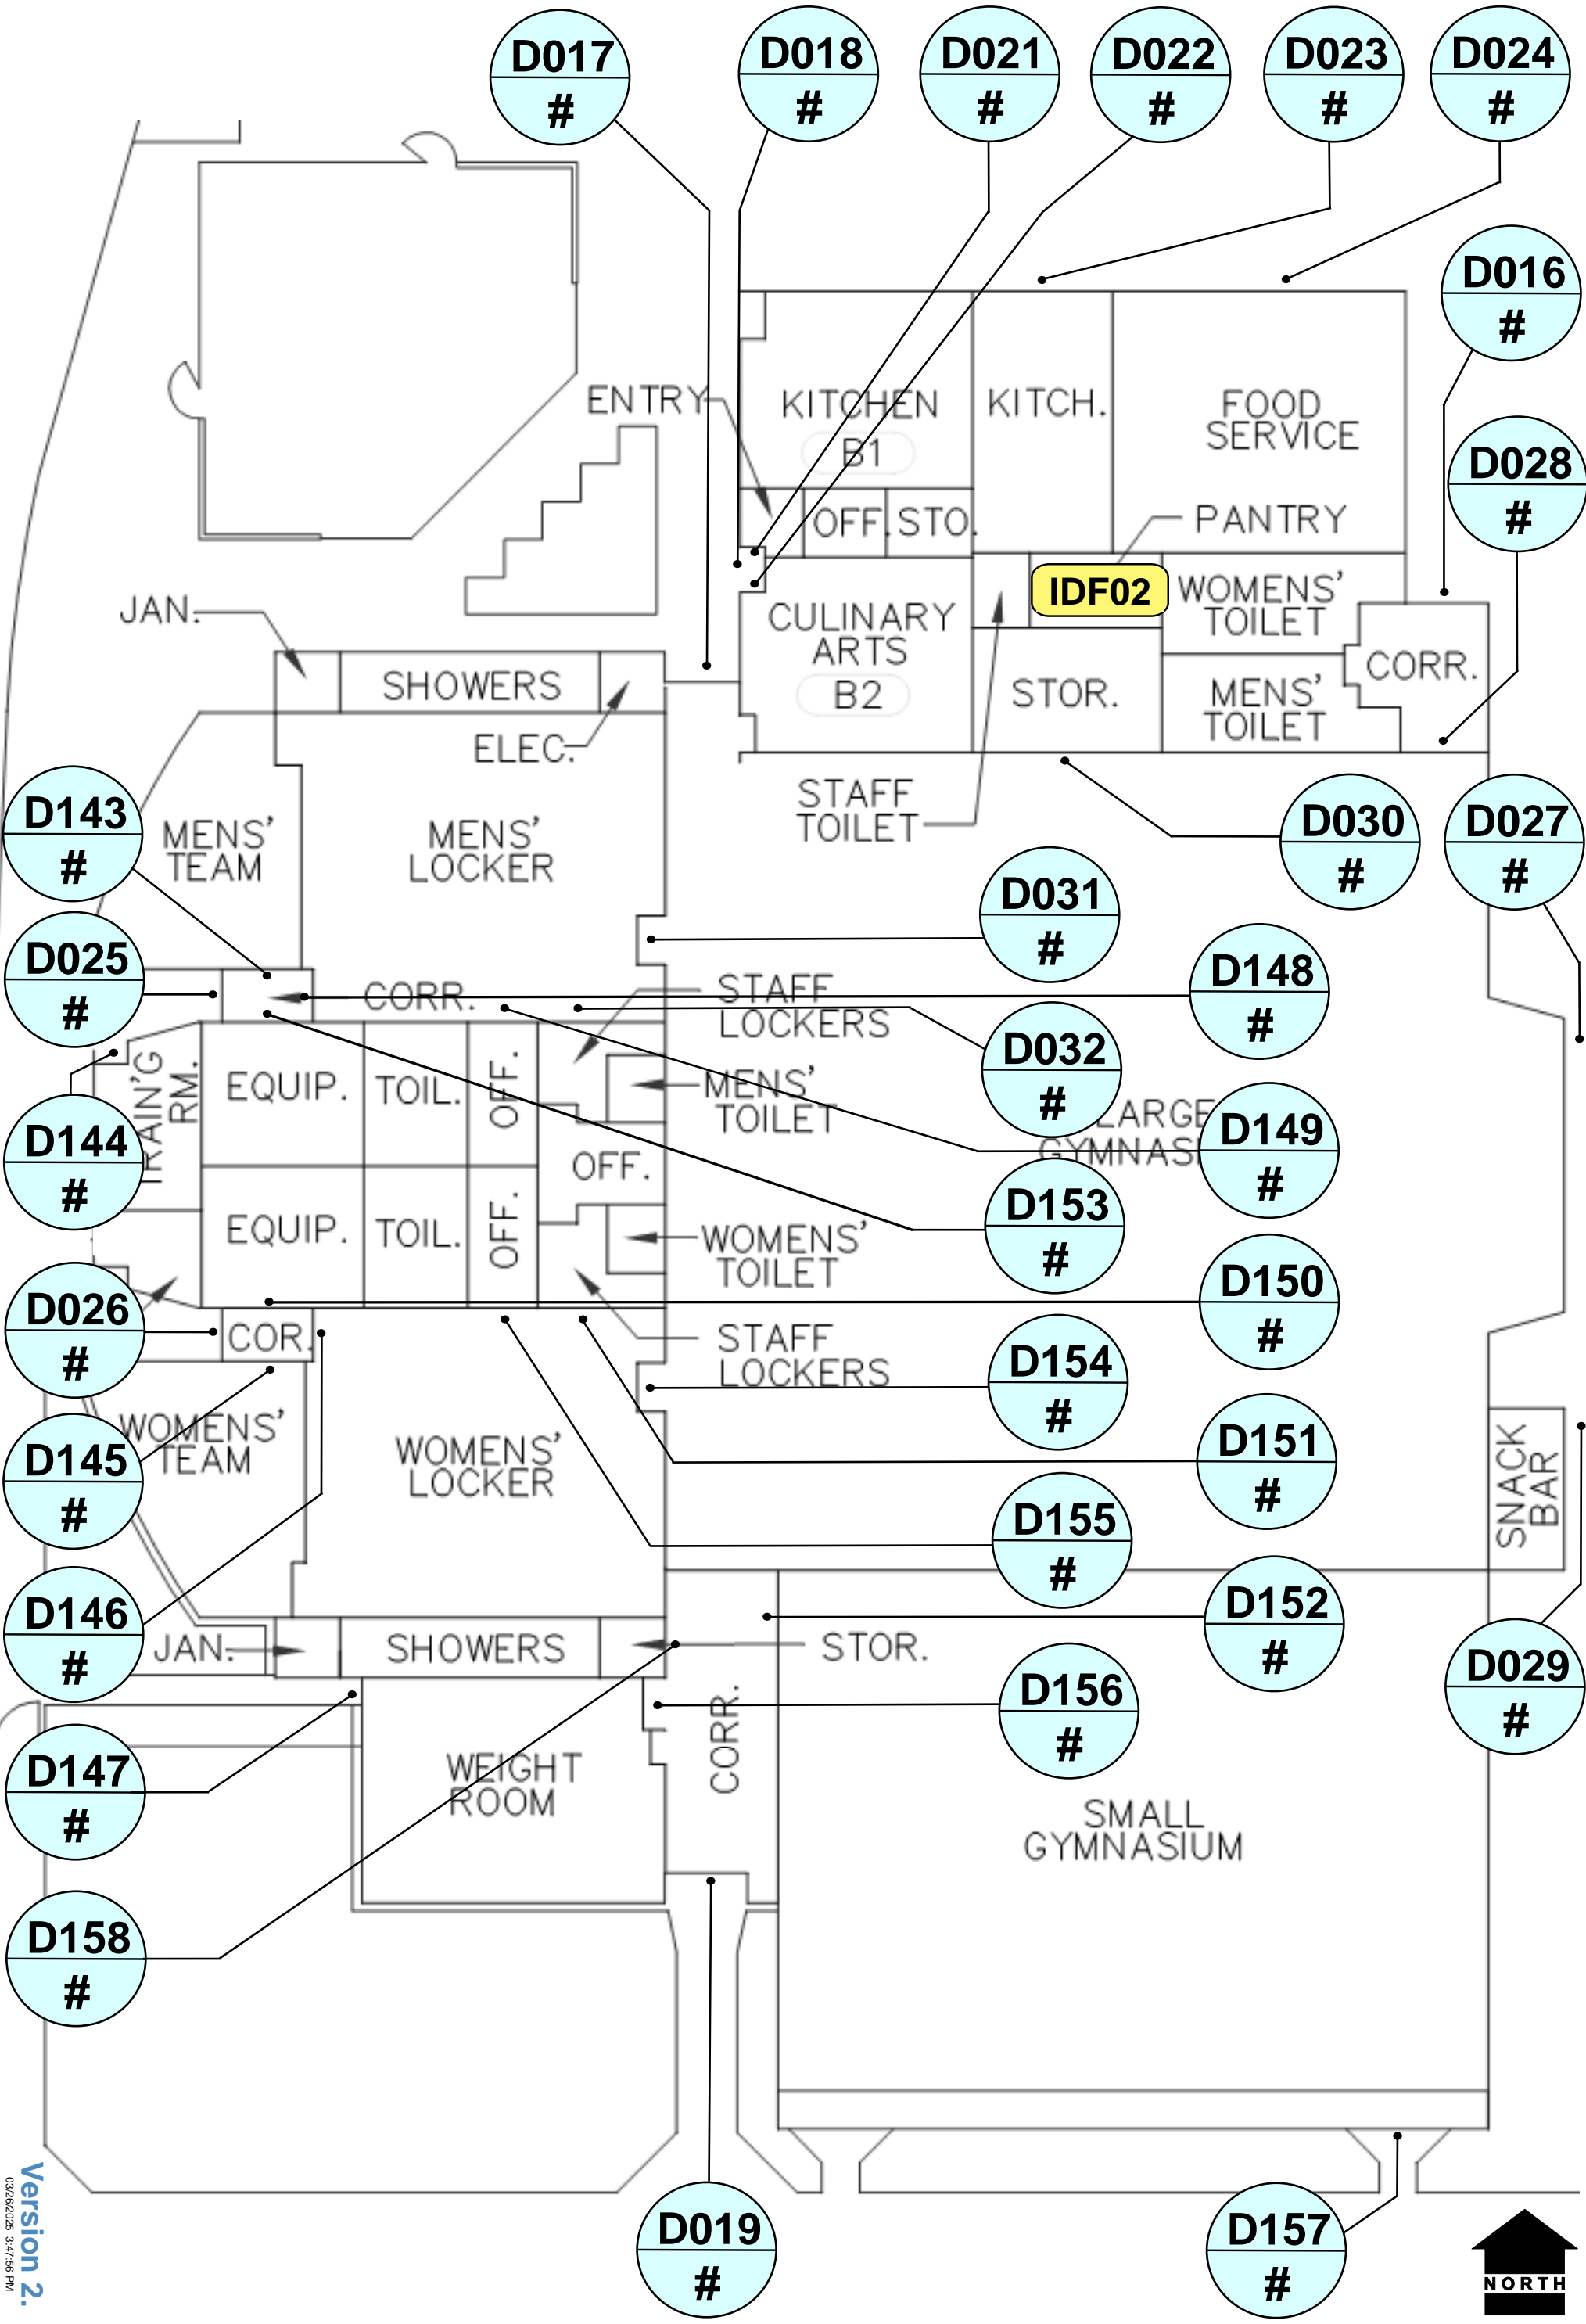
D017 #
D018 #
D021 #
D022 #
D023 #
D024 #
D016 #
D028 #
ENTRY
KITCHEN B1
KITCH.
FOOD SERVICE
PANTRY
OFF. STO.
IDF02
WOMENS' TOILET
CULINARY ARTS B2
CORR.
STOR.
MENS' TOILET
JAN.
SHOWERS
ELEC.
STAFF TOILET
D030 #
D027 #
D143 #
MENS' TEAM
MENS' LOCKER
D031 #
D025 #
CORR.
STAFF LOCKERS
D148 #
D032 #
TRAIN'G RM.
EQUIP.
TOIL.
OFF.
MENS' TOILET
LARGE GYMNASI
D149 #
D144 #
OFF.
D153 #
EQUIP.
TOIL.
OFF.
WOMENS' TOILET
D150 #
D026 #
COR.
STAFF LOCKERS
D154 #
WOMENS' TEAM
WOMENS' LOCKER
D145 #
D151 #
SNACK BAR
D155 #
D146 #
JAN.
SHOWERS
STOR.
D152 #
D029 #
D156 #
D147 #
WEIGHT ROOM
CORR.
SMALL GYMNASIUM
D158 #
Version 2.
03/26/2025 3:47:56 PM
D019 #
D157 #
NORTH